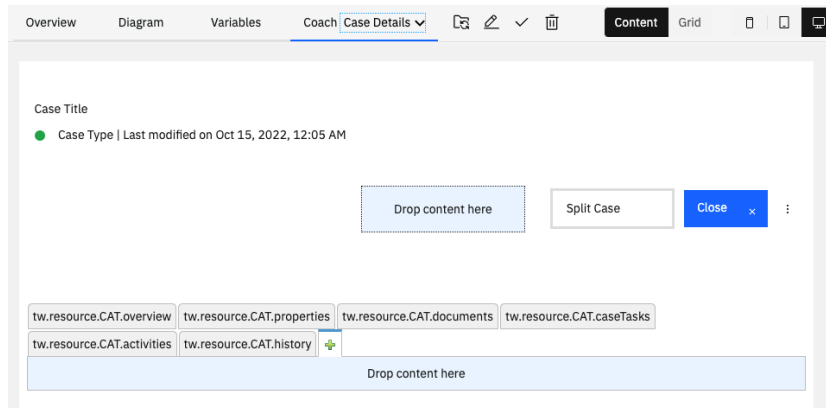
Overview Diagram Variables Coach Case Details Content Grid

Case Title

Case Type | Last modified on Oct 15, 2022, 12:05 AM

Drop content here

Split Case

Close ×

tw.resource.CAT.overview tw.resource.CAT.properties tw.resource.CAT.documents tw.resource.CAT.caseTasks

tw.resource.CAT.activities tw.resource.CAT.history +

Drop content here